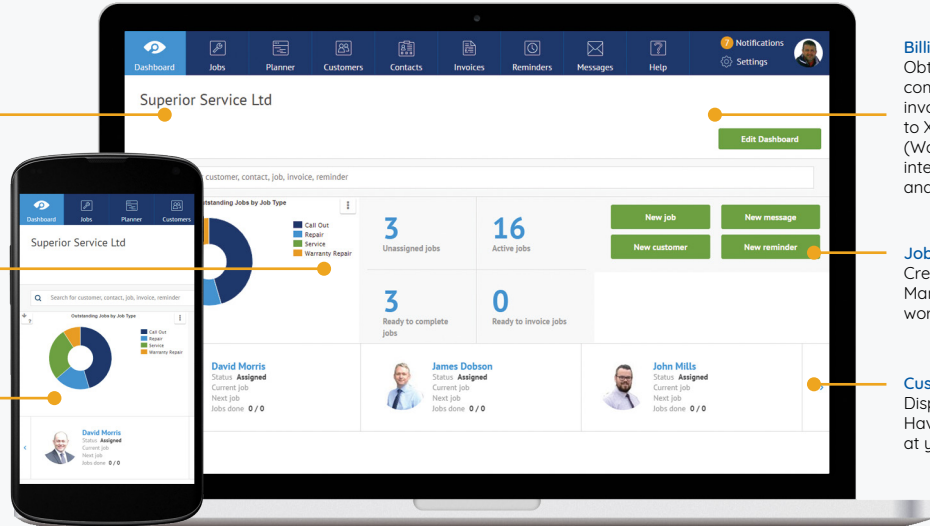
Dashboard Jobs Planner Customers Contacts Invoices Reminders Messages Help

7 Notifications

Settings

Superior Service Ltd

Edit Dashboard

customer, contact, job, invoice, reminder

Outstanding Jobs by Job Type

Call Out
Repair
Service
Warranty Repair

3
Unassigned jobs

16
Active jobs

3
Ready to complete jobs

0
Ready to invoice jobs

New job

New message

New customer

New reminder

David Morris
Status Assigned
Current job
Next job
Jobs done 0 / 0

James Dobson
Status Assigned
Current job
Next job
Jobs done 0 / 0

John Mills
Status Assigned
Current job
Next job
Jobs done 0 / 0

Dashboard Jobs Planner Customers

Superior Service Ltd

Search for customer, contact, job, invoice, reminder

Outstanding Jobs by Job Type

Call Out
Repair
Service
Warranty Repair

David Morris
Status Assigned
Current job
Next job
Jobs done 0 / 0

Billi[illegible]
Obt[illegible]
com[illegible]
invo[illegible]
to X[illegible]
(Wo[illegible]
inte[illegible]
and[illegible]

Job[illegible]
Cre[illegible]
Mar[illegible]
wor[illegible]

Cus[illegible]
Disp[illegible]
Hav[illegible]
at y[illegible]